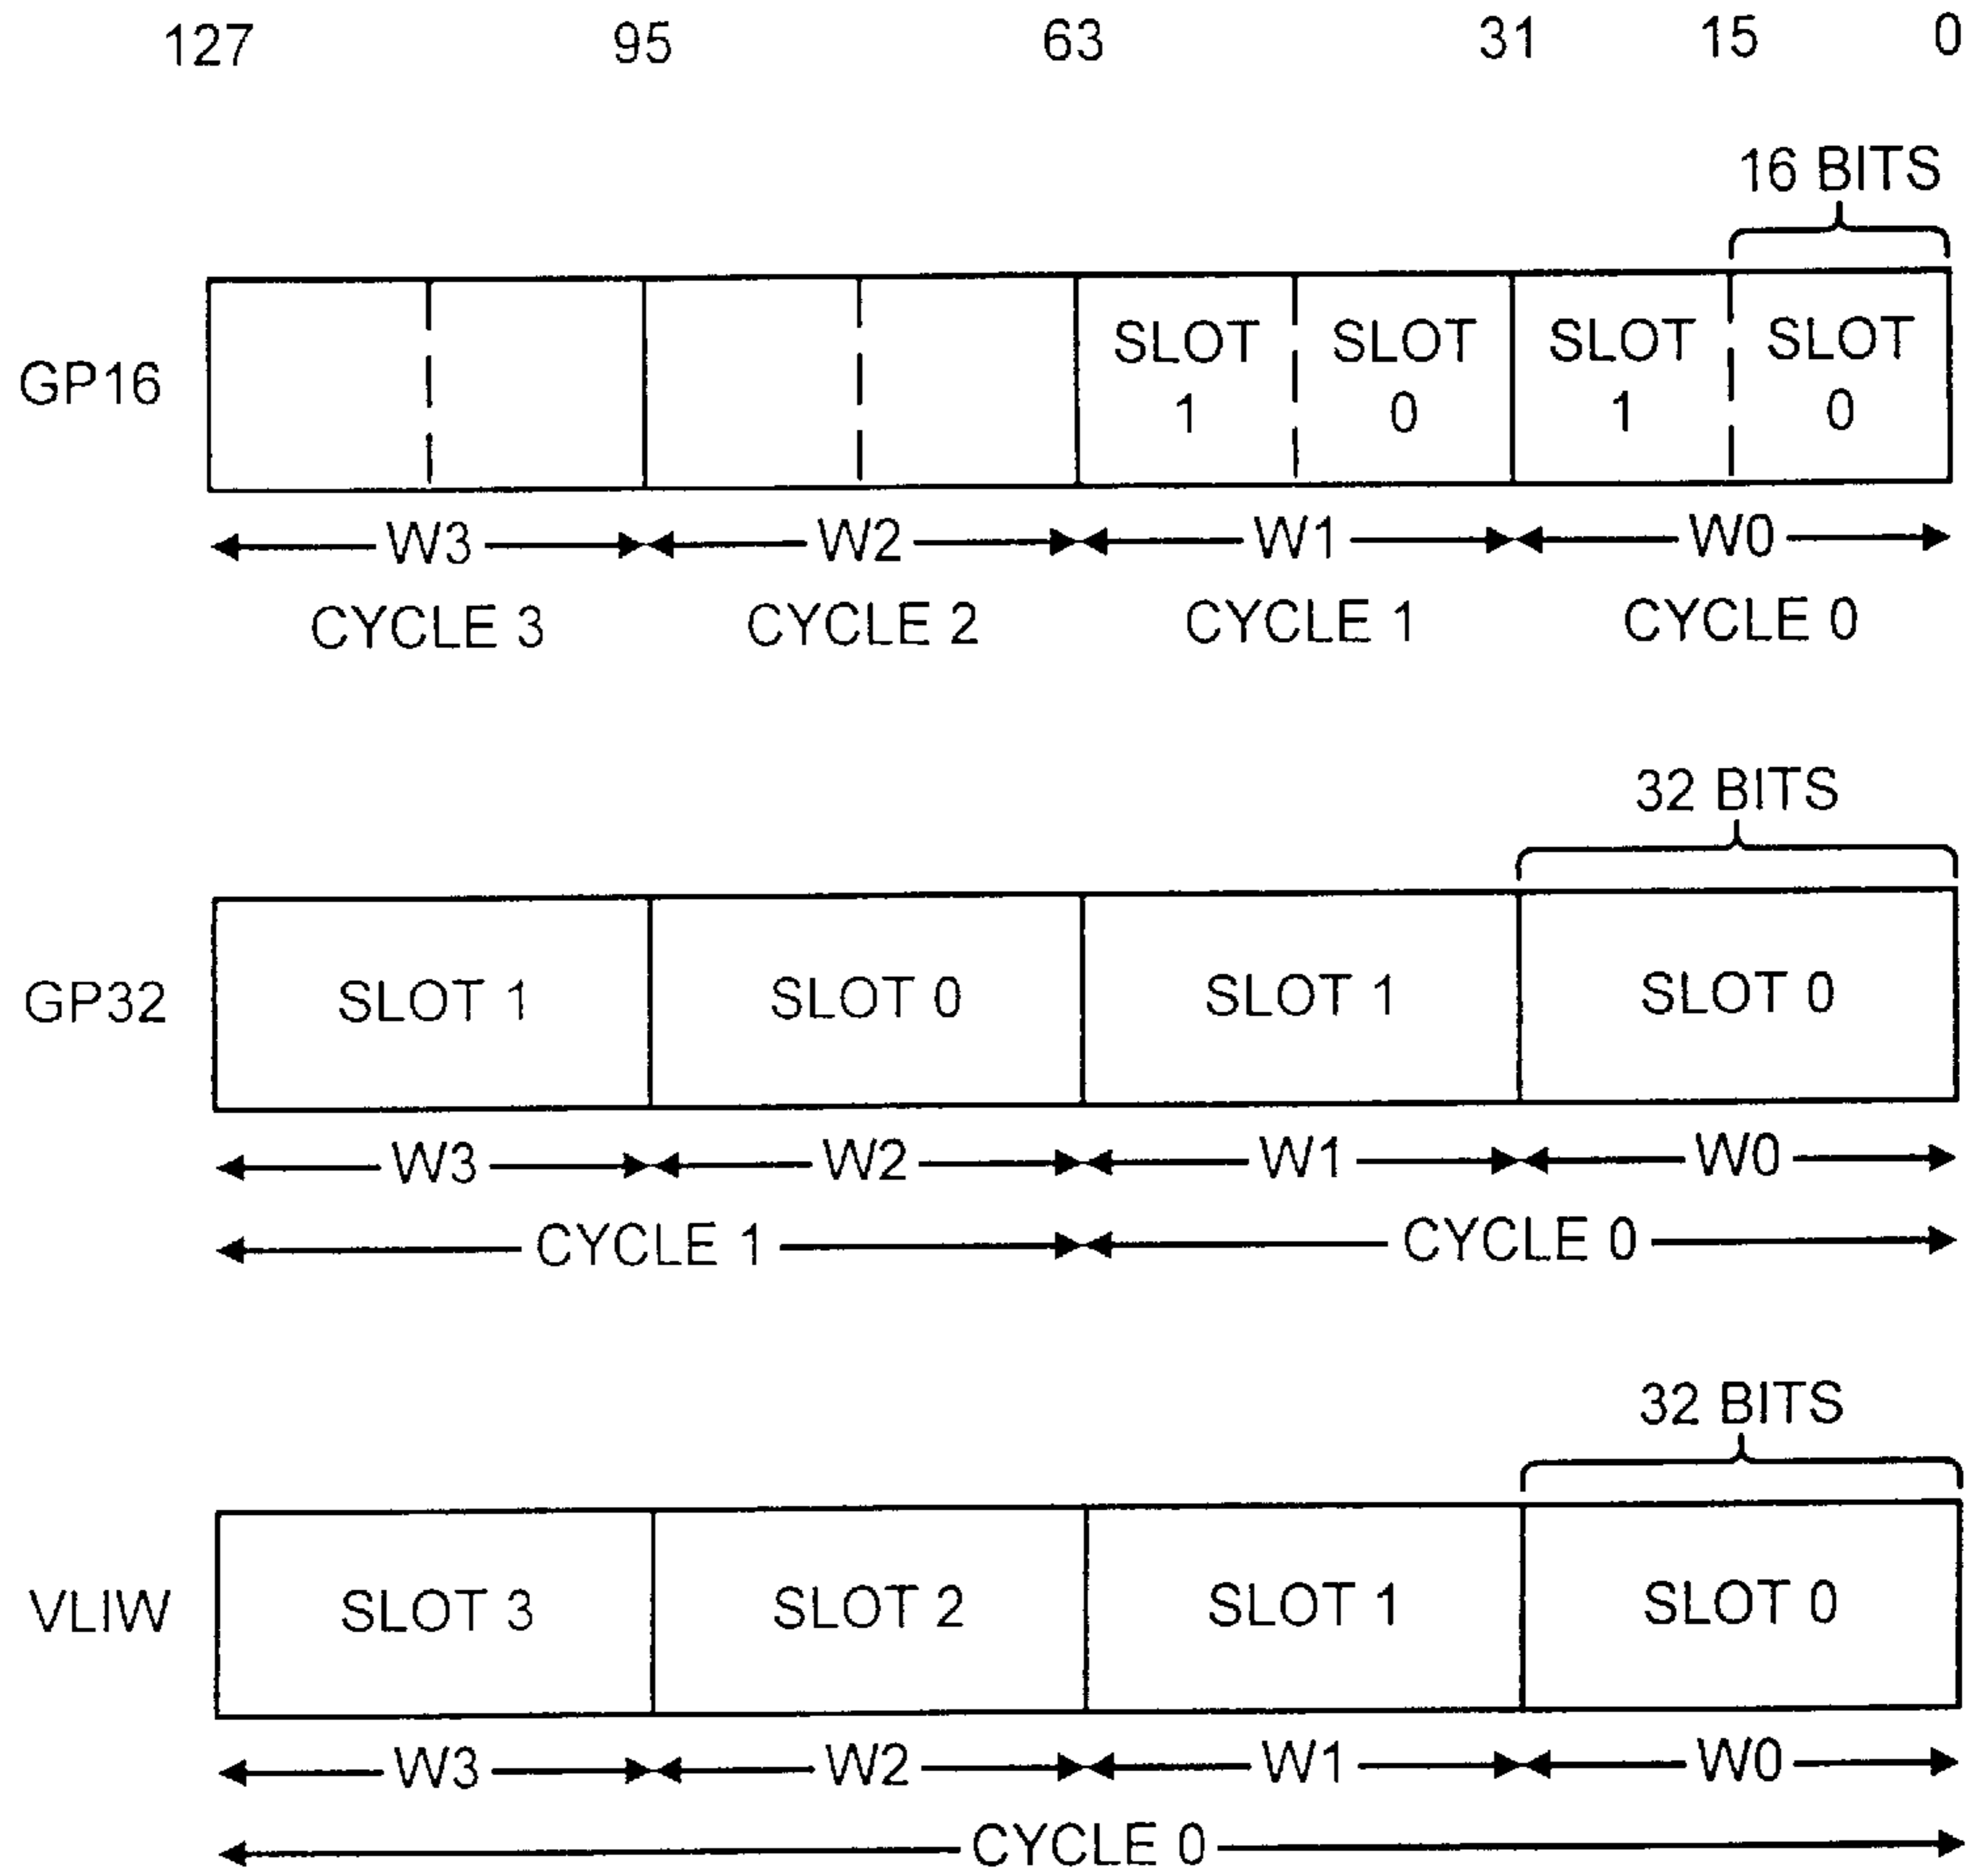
127 95 63 31 15 0

16 BITS

GP16

SLOT 1

SLOT 0

SLOT 1

SLOT 0

W3 W2 W1 W0

CYCLE 3 CYCLE 2 CYCLE 1 CYCLE 0

32 BITS

GP32

SLOT 1

SLOT 0

SLOT 1

SLOT 0

W3 W2 W1 W0

CYCLE 1 CYCLE 0

32 BITS

VLIW

SLOT 3

SLOT 2

SLOT 1

SLOT 0

W3 W2 W1 W0

CYCLE 0